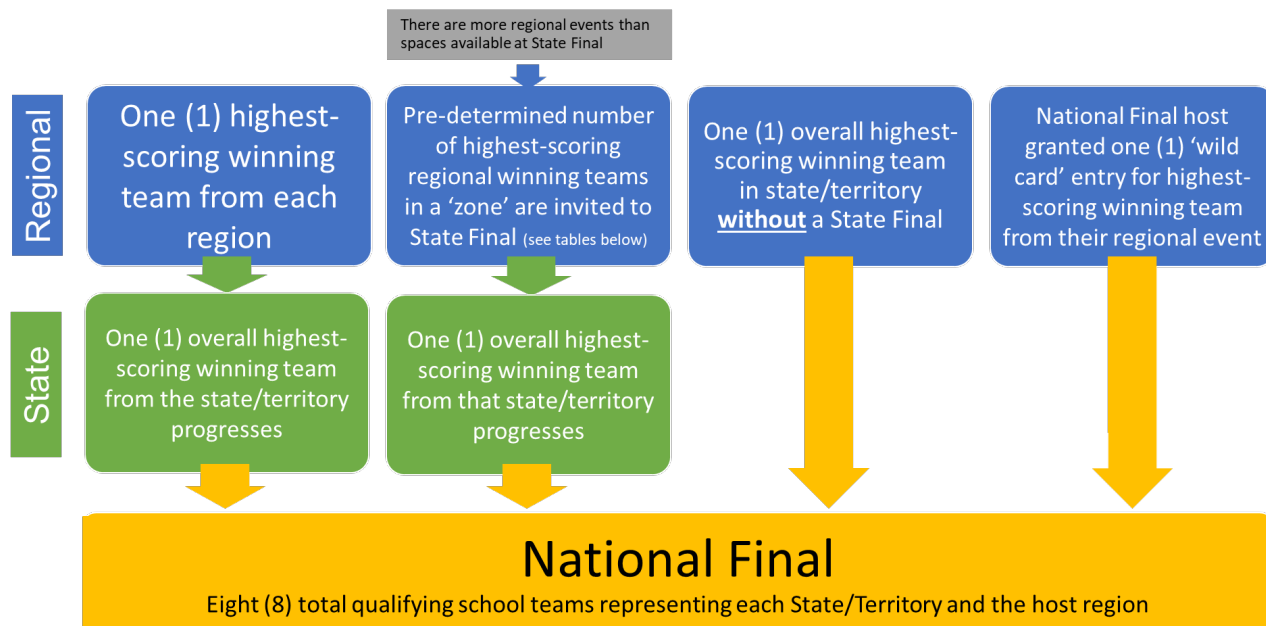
There are more regional events than spaces available at State Final

Regional

One (1) highest-scoring winning team from each region

Pre-determined number of highest-scoring regional winning teams in a 'zone' are invited to State Final (see tables below)

One (1) overall highest-scoring winning team in state/territory **without** a State Final

National Final host granted one (1) 'wild card' entry for highest-scoring winning team from their regional event

State

One (1) overall highest-scoring winning team from the state/territory progresses

One (1) overall highest-scoring winning team from that state/territory progresses

National Final

Eight (8) total qualifying school teams representing each State/Territory and the host region